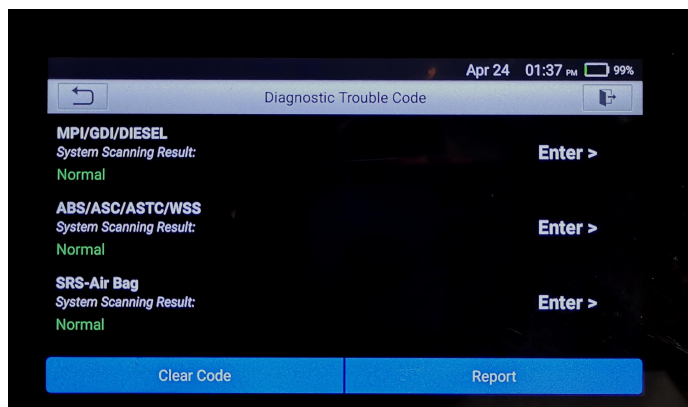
Apr 24 01:37 PM 99%

Diagnostic Trouble Code

MPI/GDI/DIESEL
System Scanning Result:
Normal

Enter >

ABS/ASC/ASTC/WSS
System Scanning Result:
Normal

Enter >

SRS-Air Bag
System Scanning Result:
Normal

Enter >

Clear Code

Report